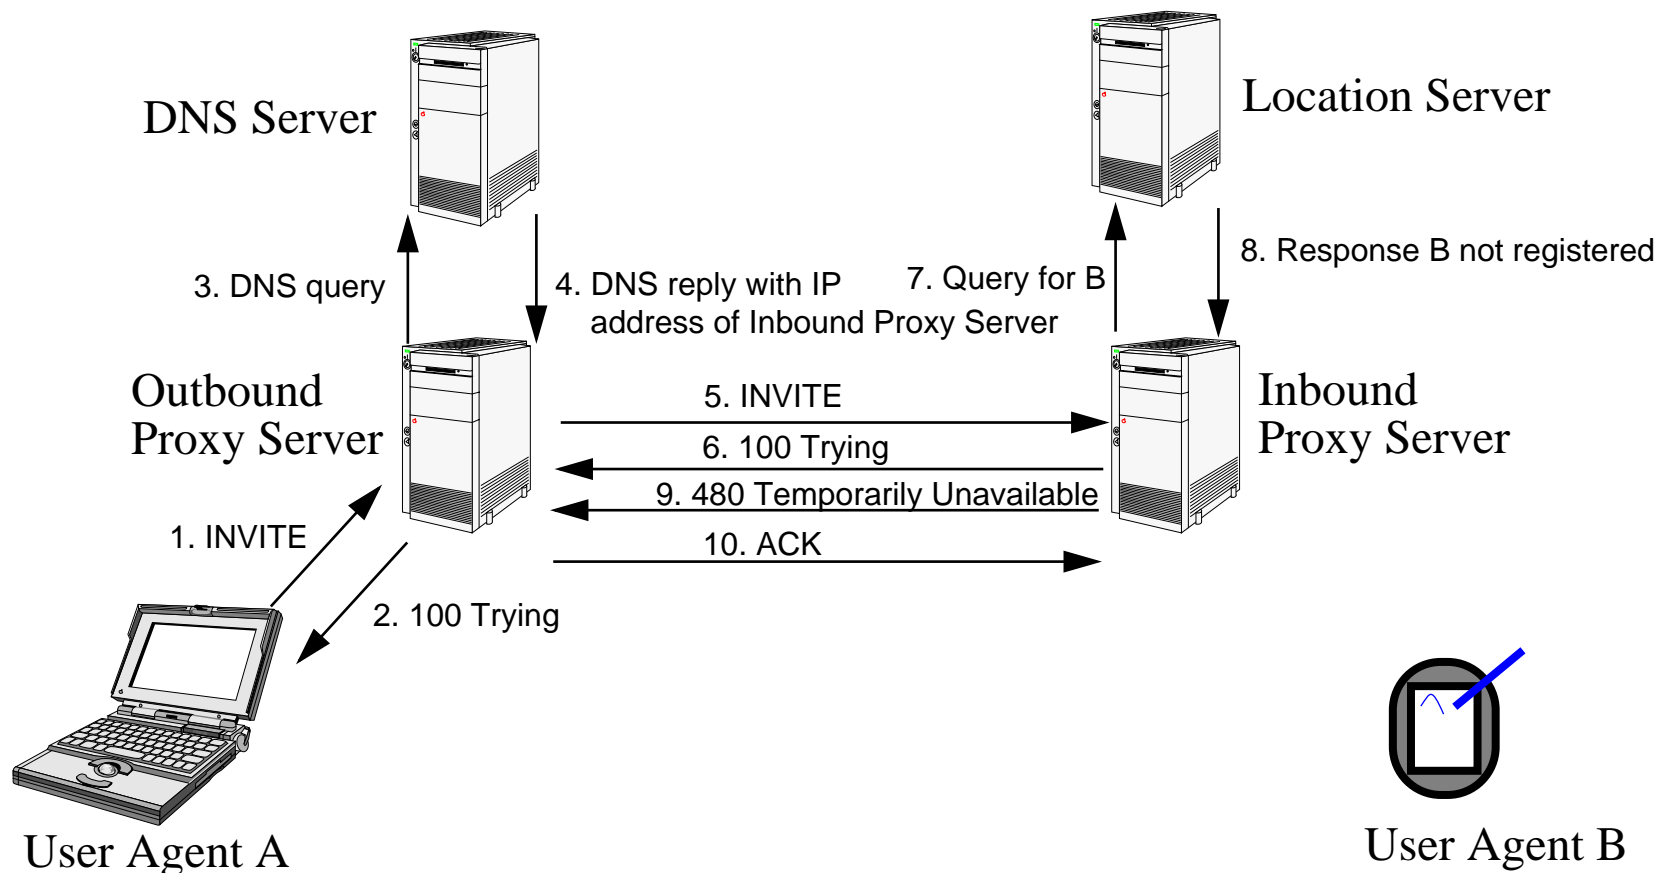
DNS Server

Location Server

3. DNS query

4. DNS reply with IP address of Inbound Proxy Server

7. Query for B

8. Response B not registered

Outbound Proxy Server

Inbound Proxy Server

5. INVITE

6. 100 Trying

9. 480 Temporarily Unavailable

10. ACK

1. INVITE

2. 100 Trying

User Agent A

User Agent B